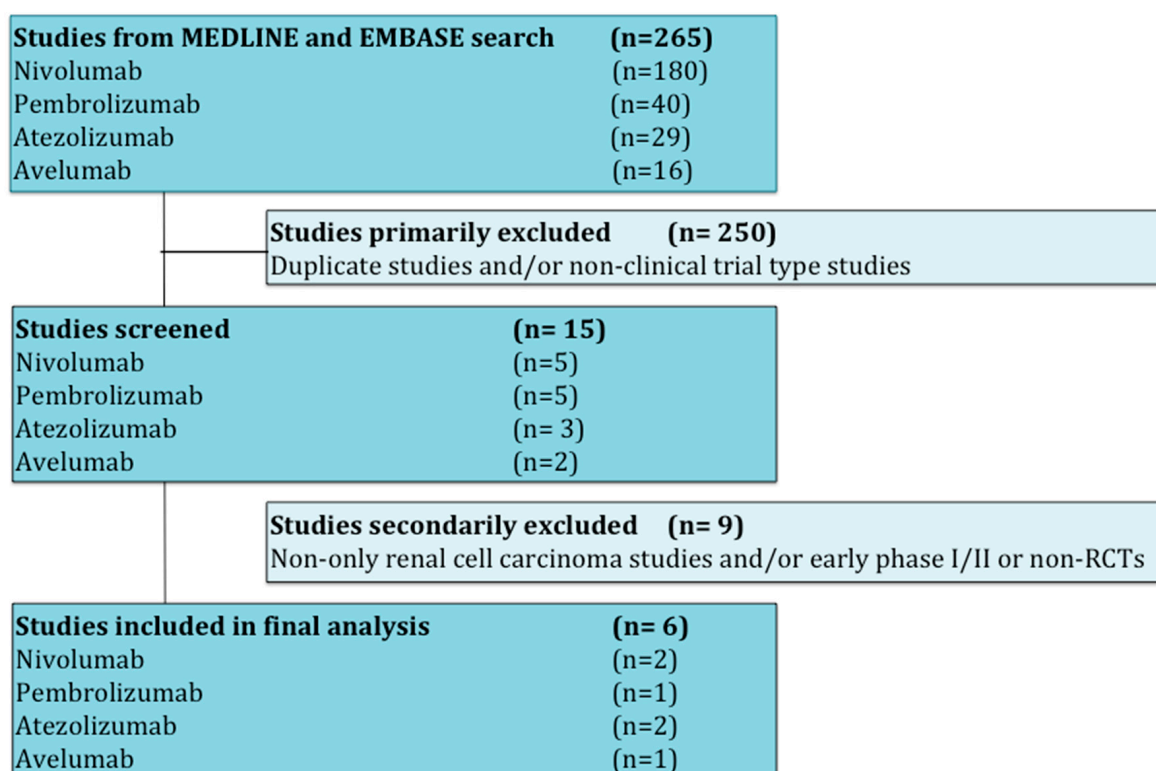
Studies from MEDLINE and EMBASE search (n=265)
Nivolumab (n=180)
Pembrolizumab (n=40)
Atezolizumab (n=29)
Avelumab (n=16)

Studies primarily excluded (n= 250)
Duplicate studies and/or non-clinical trial type studies

Studies screened (n= 15)
Nivolumab (n=5)
Pembrolizumab (n=5)
Atezolizumab (n= 3)
Avelumab (n=2)

Studies secondarily excluded (n= 9)
Non-only renal cell carcinoma studies and/or early phase I/II or non-RCTs

Studies included in final analysis (n= 6)
Nivolumab (n=2)
Pembrolizumab (n=1)
Atezolizumab (n=2)
Avelumab (n=1)